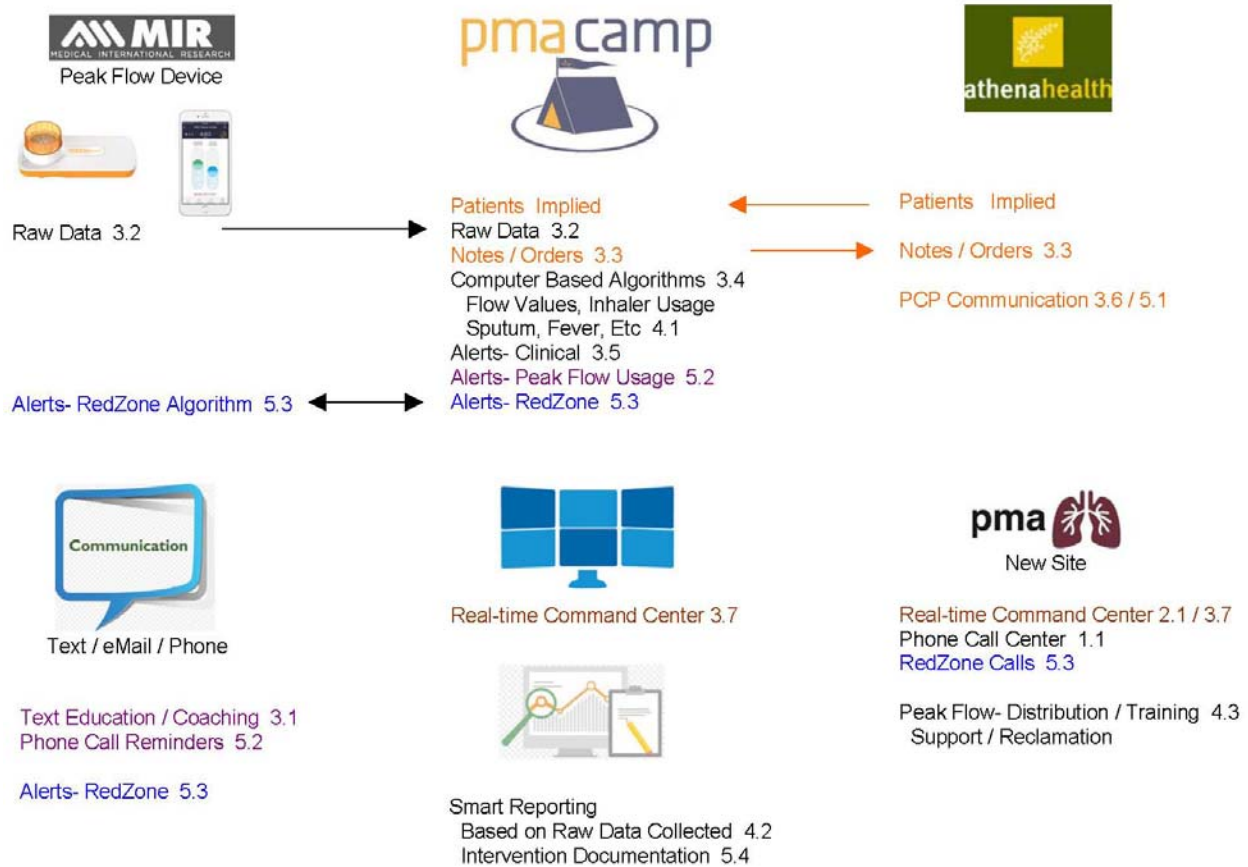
MIR
MEDICAL INTERNATIONAL RESEARCH
Peak Flow Device

pma camp

athenahealth

Raw Data 3.2

Patients Implied
Raw Data 3.2
Notes / Orders 3.3
Computer Based Algorithms 3.4
Flow Values, Inhaler Usage
Sputum, Fever, Etc 4.1
Alerts- Clinical 3.5
Alerts- Peak Flow Usage 5.2
Alerts- RedZone 5.3

Patients Implied

Notes / Orders 3.3

PCP Communication 3.6 / 5.1

Alerts- RedZone Algorithm 5.3

Communication

Text / eMail / Phone

Text Education / Coaching 3.1
Phone Call Reminders 5.2

Alerts- RedZone 5.3

Real-time Command Center 3.7

Smart Reporting
Based on Raw Data Collected 4.2
Intervention Documentation 5.4

pma
New Site

Real-time Command Center 2.1 / 3.7
Phone Call Center 1.1
RedZone Calls 5.3

Peak Flow- Distribution / Training 4.3
Support / Reclamation